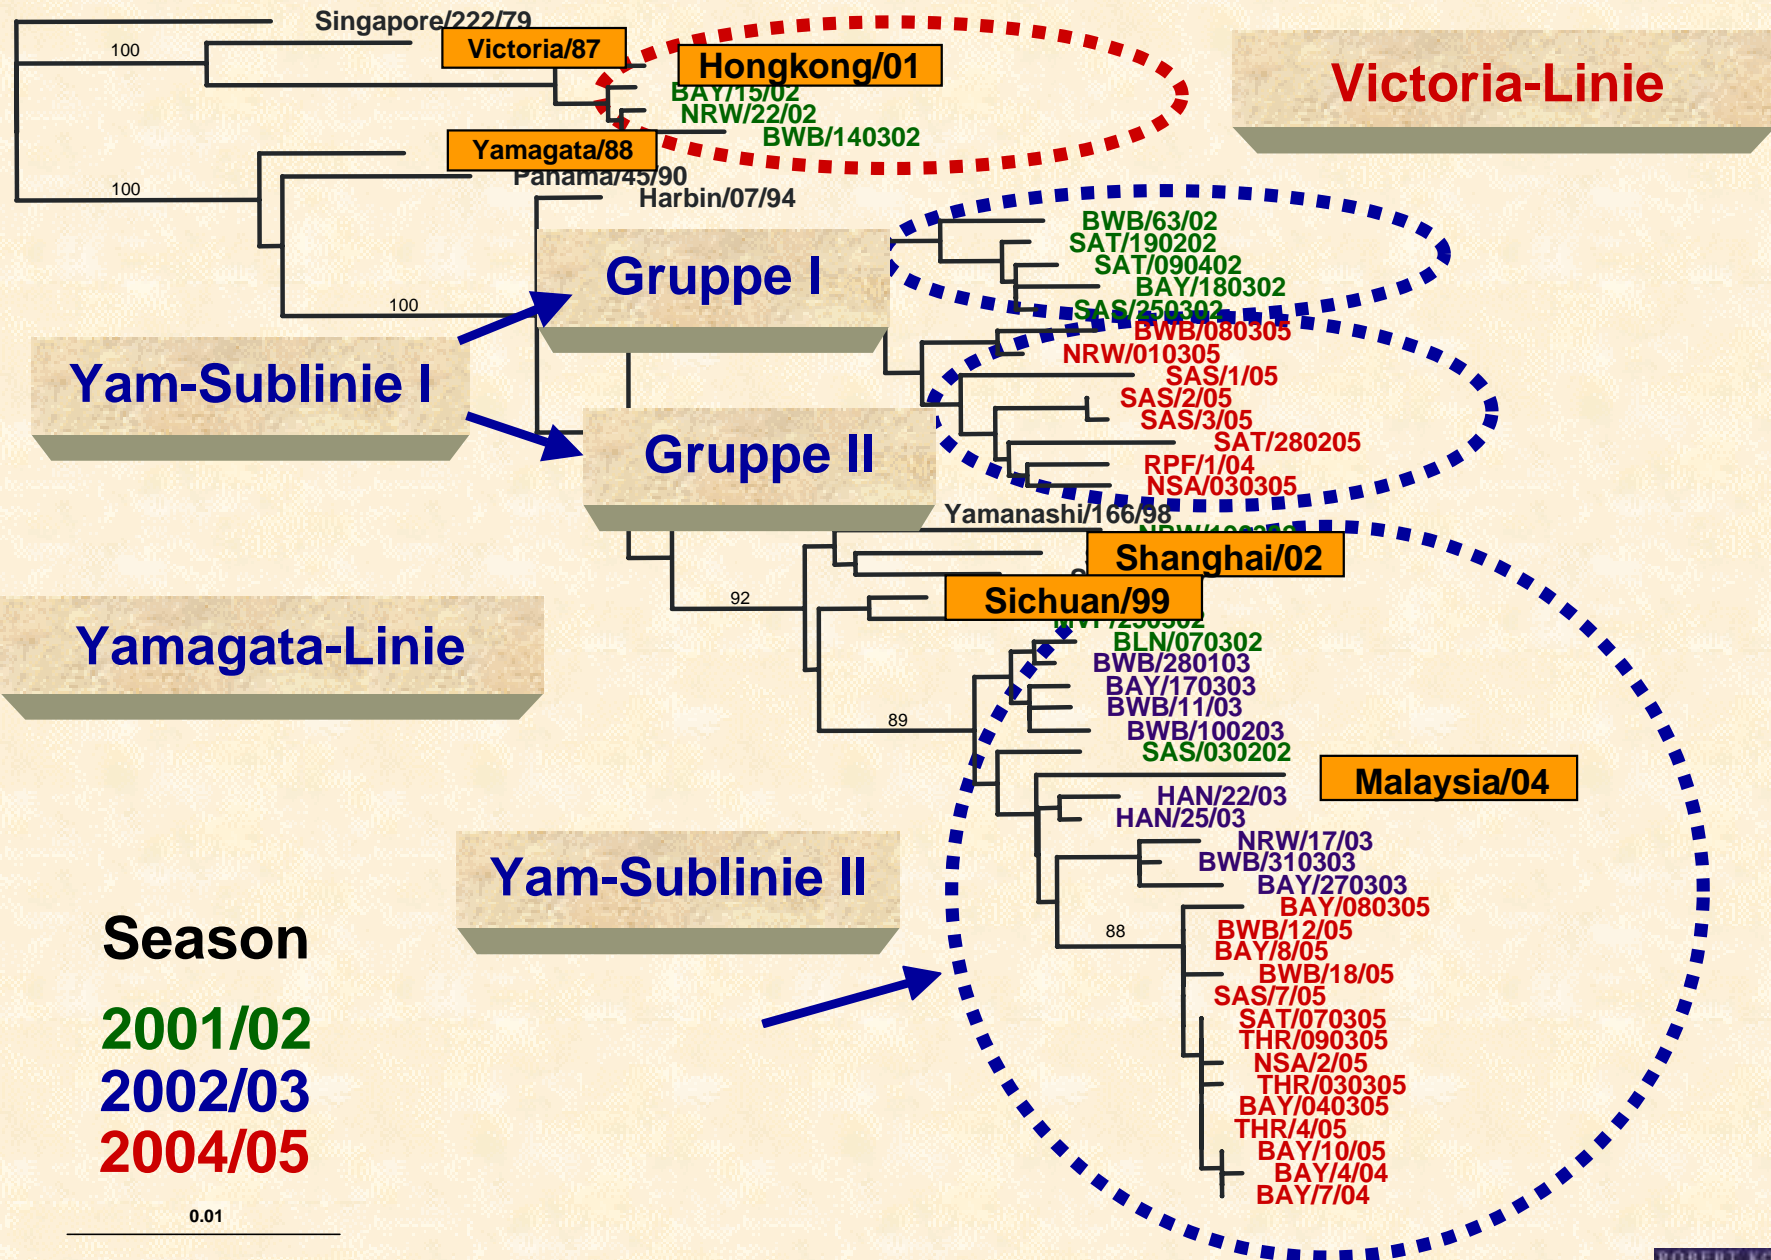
Singapore/222/79
100
Victoria/87
Hongkong/01
BAY/15/02
NRW/22/02
BWB/140302
Victoria-Linie
Yamagata/88
100
Panama/45/90
Harbin/07/94
BWB/63/02
SAT/190202
SAT/090402
BAY/180302
SAS/250302
Gruppe I
100
BWB/080305
NRW/010305
SAS/1/05
SAS/2/05
SAS/3/05
SAT/280205
RPF/1/04
NSA/030305
Yam-Sublinie I
Gruppe II
Yamanashi/166/98
Shanghai/02
92
Sichuan/99
BLN/070302
BWB/280103
BAY/170303
BWB/11/03
BWB/100203
SAS/030202
Yamagata-Linie
89
Malaysia/04
HAN/22/03
HAN/25/03
NRW/17/03
BWB/310303
BAY/270303
BAY/080305
Yam-Sublinie II
88
BWB/12/05
BAY/8/05
BWB/18/05
SAS/7/05
SAT/070305
THR/090305
NSA/2/05
THR/030305
BAY/040305
THR/4/05
BAY/10/05
BAY/4/04
BAY/7/04
Season
2001/02
2002/03
2004/05
0.01